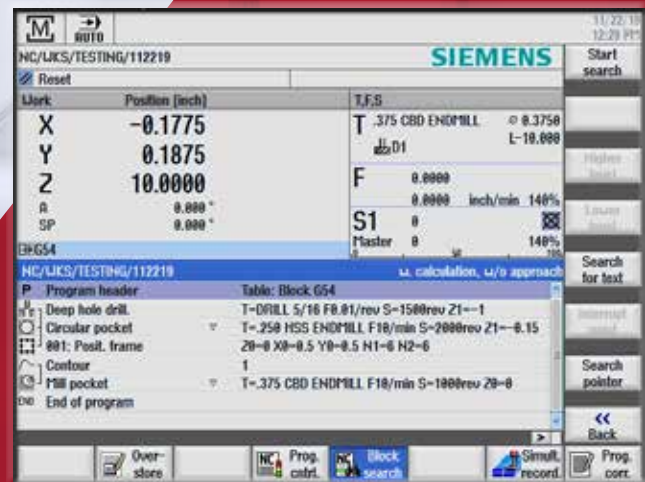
AUTO

11/22/18 12:29 PM

NC/UKS/TESTING/112219

SIEMENS

Reset

Start search

| Work | Position [inch] |
|---|---|
| X | -0.1775 |
| Y | 0.1875 |
| Z | 10.0000 |
| A | 0.000 ° |
| SP | 0.000 ° |

T,F,S

T .375 CBD ENDMILL ∅ 0.3750
D1 L-10.000

F 0.0000
0.0000 inch/min 140%

S1 0
Master 0 140%

G54

Higher level

Lower level

NC/UKS/TESTING/112219 w. calculation, w/o approach

Search for text

| | |
|---|---|
| P Program header | Table: Block G54 |
| Deep hole drill. | T=DRILL 5/16 F0.01/rev S=1500rev Z1=-1 |
| Circular pocket | T=.250 HSS ENDMILL F10/min S=2000rev Z1=-0.15 |
| 001: Posit. frame | Z0=0 X0=0.5 Y0=0.5 N1=6 N2=6 |
| Contour | 1 |
| Mill pocket | T=.375 CBD ENDMILL F10/min S=1000rev Z0=0 |
| END End of program | |

Interrupt search

Search pointer

<< Back

Over-store

Prog. cntrl.

Block search

Simult. record.

Prog. corr.